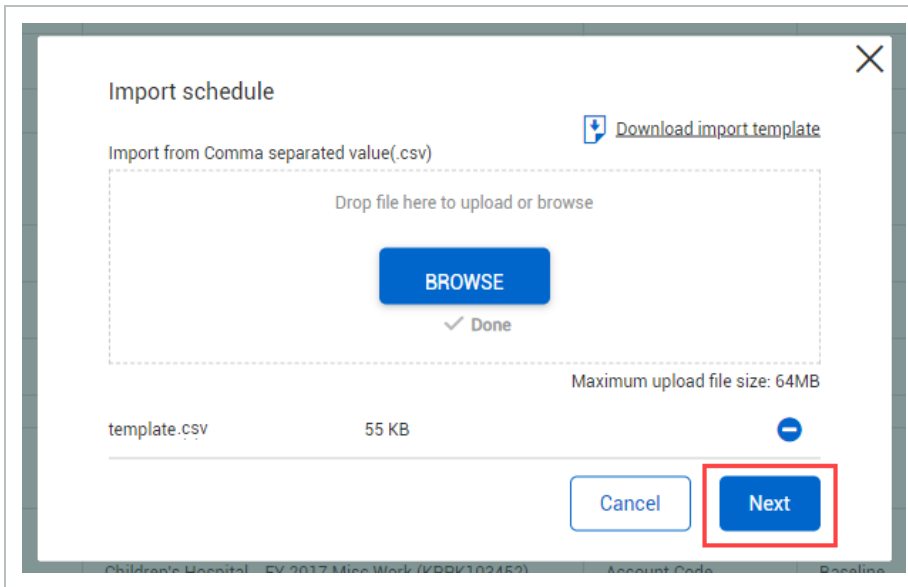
Import schedule

Download import template

Import from Comma separated value(.csv)

Drop file here to upload or browse

BROWSE

Done

Maximum upload file size: 64MB

template.csv

55 KB

Cancel

Next

Children's Hospital FY 2017 Misc Work (KPRK103452) Account Code Baseline